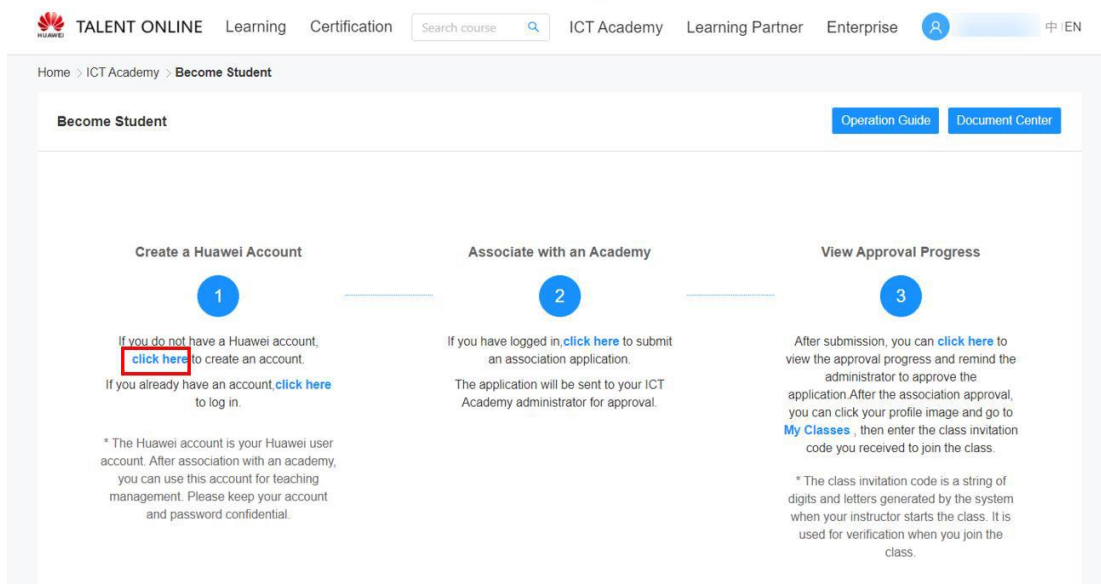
HUAWEI TALENT ONLINE Learning Certification Search course ICT Academy Learning Partner Enterprise 中 | EN

Home > ICT Academy > Become Student

Become Student

Operation Guide Document Center

Create a Huawei Account

1

If you do not have a Huawei account, click here to create an account.

If you already have an account,click here to log in.

* The Huawei account is your Huawei user account. After association with an academy, you can use this account for teaching management. Please keep your account and password confidential.

Associate with an Academy

2

If you have logged in,click here to submit an association application.

The application will be sent to your ICT Academy administrator for approval.

View Approval Progress

3

After submission, you can click here to view the approval progress and remind the administrator to approve the application.After the association approval, you can click your profile image and go to My Classes , then enter the class invitation code you received to join the class.

* The class invitation code is a string of digits and letters generated by the system when your instructor starts the class. It is used for verification when you join the class.